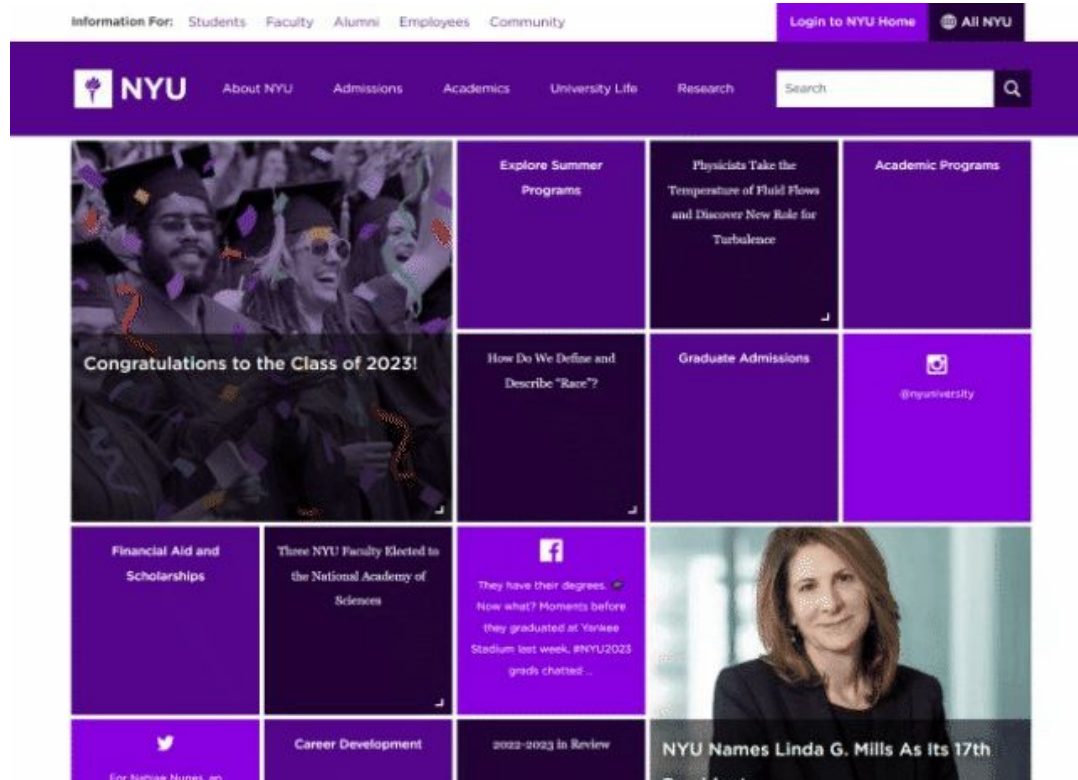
Information For: Students Faculty Alumni Employees Community

Login to NYU Home

All NYU

NYU

About NYU Admissions Academics University Life Research

Search

Congratulations to the Class of 2023!

Explore Summer Programs

Physicists Take the Temperature of Fluid Flows and Discover New Role for Turbulence

Academic Programs

How Do We Define and Describe "Race"?

Graduate Admissions

@nyuniversity

Financial Aid and Scholarships

Three NYU Faculty Elected to the National Academy of Sciences

They have their degrees. Now what? Moments before they graduated at Yankee Stadium last week, #NYU2023 grads chatted ...

NYU Names Linda G. Mills As Its 17th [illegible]

For Nathan Nunes, an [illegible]

Career Development

2022-2023 in Review